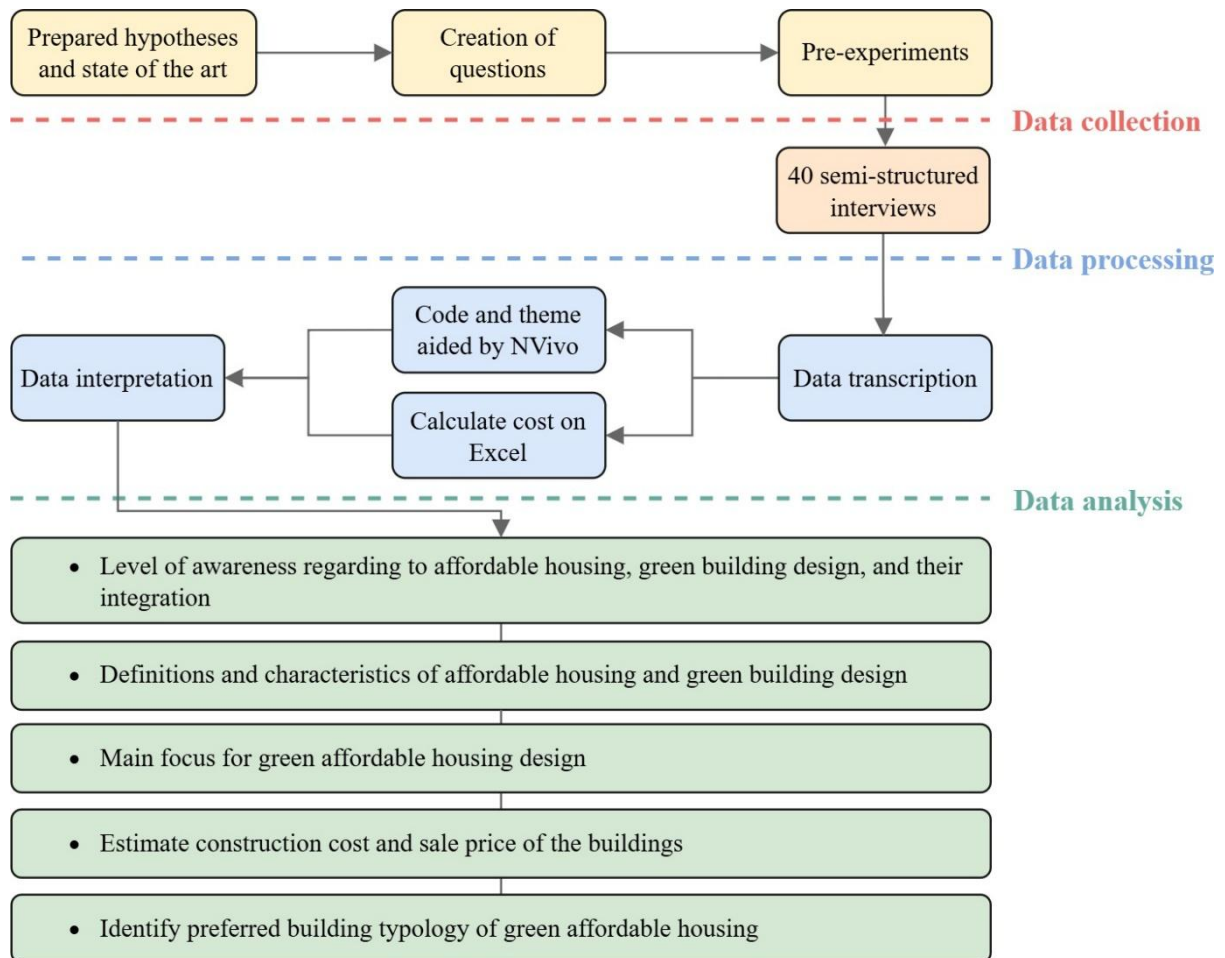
Prepared hypotheses and state of the art

Creation of questions

Pre-experiments

Data collection

40 semi-structured interviews

Data processing

Code and theme aided by NVivo

Data interpretation

Data transcription

Calculate cost on Excel

Data analysis

• Level of awareness regarding to affordable housing, green building design, and their integration

• Definitions and characteristics of affordable housing and green building design

• Main focus for green affordable housing design

• Estimate construction cost and sale price of the buildings

• Identify preferred building typology of green affordable housing